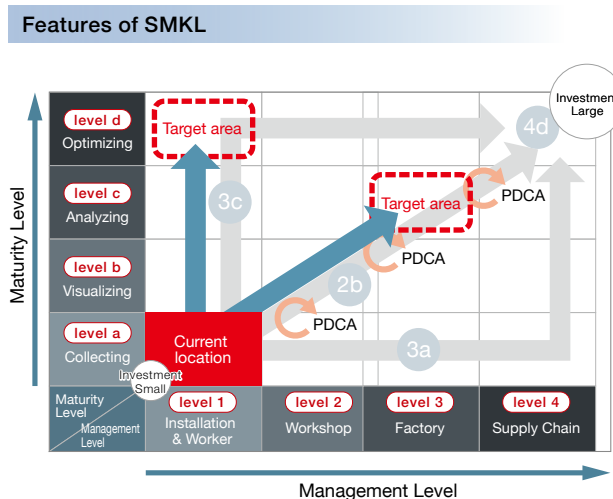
Features of SMKL

Maturity Level

level d
Optimizing

level c
Analyzing

level b
Visualizing

level a
Collecting

Target area

Target area

Investment
Large

4d

3c

PDCA

PDCA

2b

PDCA

Current location

3a

Investment
Small

Maturity Level

Management Level

level 1
Installation & Worker

level 2
Workshop

level 3
Factory

level 4
Supply Chain

Management Level